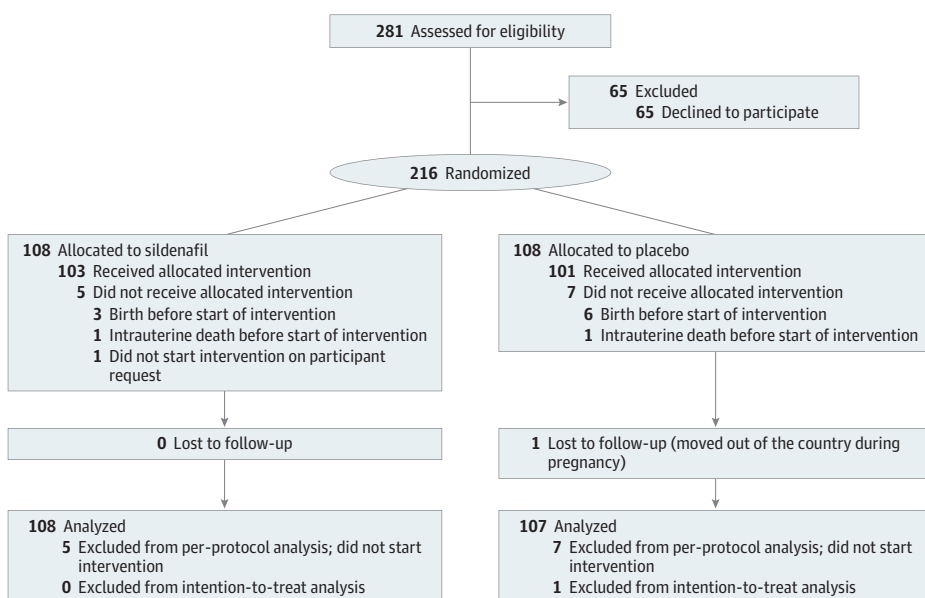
281 Assessed for eligibility

65 Excluded
65 Declined to participate

216 Randomized

108 Allocated to sildenafil
103 Received allocated intervention
5 Did not receive allocated intervention
3 Birth before start of intervention
1 Intrauterine death before start of intervention
1 Did not start intervention on participant request

0 Lost to follow-up

108 Analyzed
5 Excluded from per-protocol analysis; did not start intervention
0 Excluded from intention-to-treat analysis

108 Allocated to placebo
101 Received allocated intervention
7 Did not receive allocated intervention
6 Birth before start of intervention
1 Intrauterine death before start of intervention

1 Lost to follow-up (moved out of the country during pregnancy)

107 Analyzed
7 Excluded from per-protocol analysis; did not start intervention
1 Excluded from intention-to-treat analysis